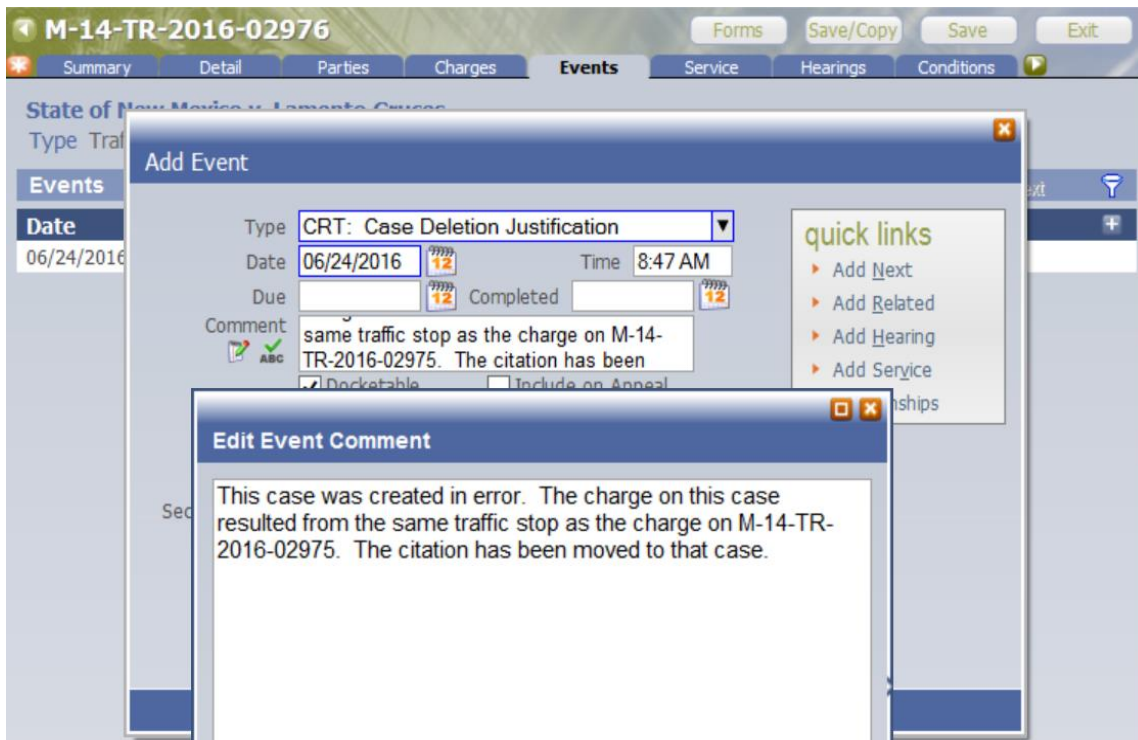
M-14-TR-2016-02976

Forms Save/Copy Save Exit

Summary Detail Parties Charges Events Service Hearings Conditions

State of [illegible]

Type Traf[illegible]

Events

Date

06/24/2016

Add Event

Type CRT: Case Deletion Justification

Date 06/24/2016 12 Time 8:47 AM

Due 12 Completed 12

Comment same traffic stop as the charge on M-14-TR-2016-02975. The citation has been

ABC

Docketable Include on Appeal

Sec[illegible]

quick links

Add Next

Add Related

Add Hearing

Add Service

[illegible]nships

Edit Event Comment

This case was created in error. The charge on this case resulted from the same traffic stop as the charge on M-14-TR-2016-02975. The citation has been moved to that case.